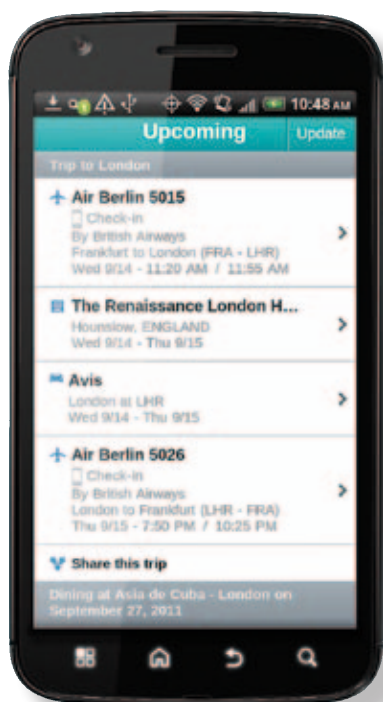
10:48 AM
Upcoming
Update
Trip to London
Air Berlin 5015
Check-in
By British Airways
Frankfurt to London (FRA - LHR)
Wed 9/14 - 11:20 AM / 11:55 AM
The Renaissance London H...
Hounslow, ENGLAND
Wed 9/14 - Thu 9/15
Avis
London at LHR
Wed 9/14 - Thu 9/15
Air Berlin 5026
Check-in
By British Airways
London to Frankfurt (LHR - FRA)
Thu 9/15 - 7:50 PM / 10:25 PM
Share this trip
Dining at Asia de Cuba - London on September 27, 2011